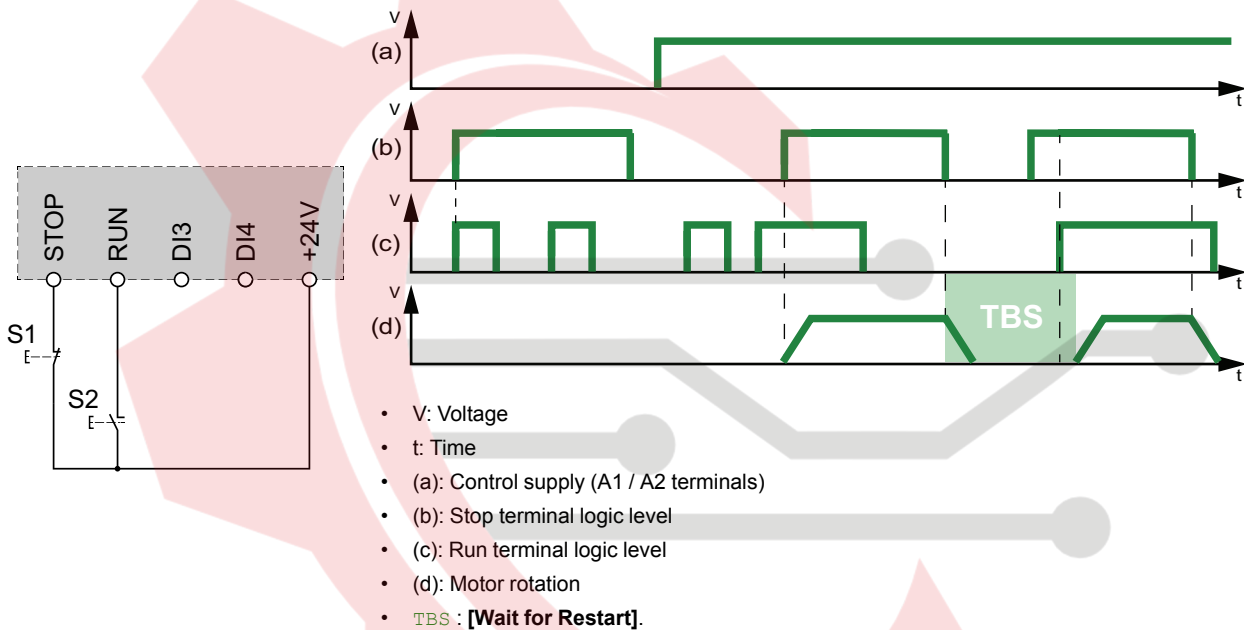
STOP
RUN
DI3
DI4
+24V
S1
S2

V
(a)
t
V
(b)
t
V
(c)
t
V
(d)
TBS
t

- V: Voltage
- t: Time
- (a): Control supply (A1 / A2 terminals)
- (b): Stop terminal logic level
- (c): Run terminal logic level
- (d): Motor rotation
- TBS : **[Wait for Restart]**.